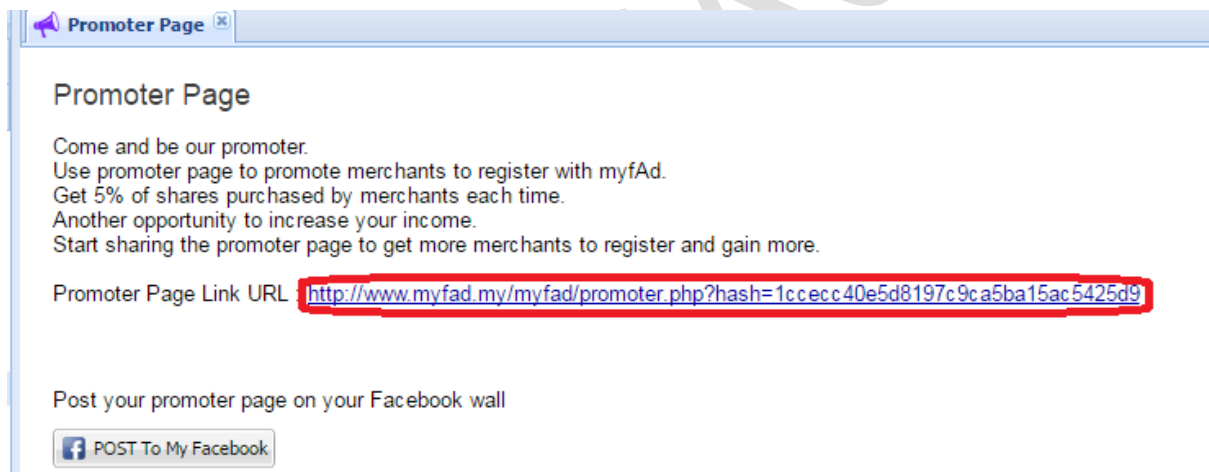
Promoter Page

Promoter Page

Come and be our promoter.
Use promoter page to promote merchants to register with myfAd.
Get 5% of shares purchased by merchants each time.
Another opportunity to increase your income.
Start sharing the promoter page to get more merchants to register and gain more.

Promoter Page Link URL : http://www.myfad.my/myfad/promoter.php?hash=1ccecc40e5d8197c9ca5ba15ac5425d9

Post your promoter page on your Facebook wall

POST To My Facebook